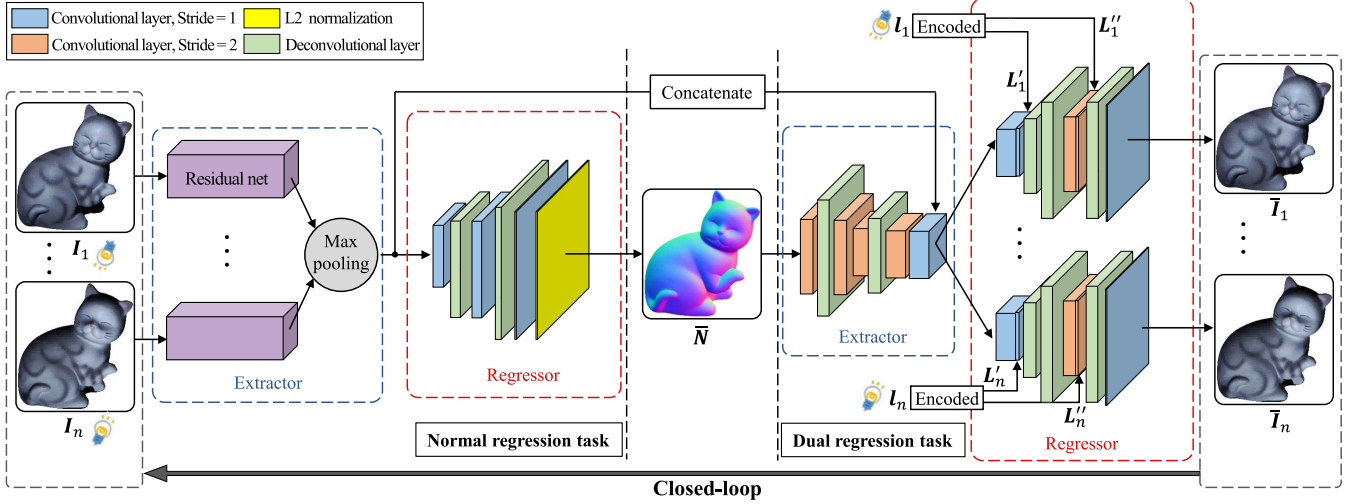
Convolutional layer, Stride = 1
L2 normalization
Convolutional layer, Stride = 2
Deconvolutional layer

$l_1$ Encoded
$L_1''$
$L_1'$
Concatenate

Residual net
Max pooling
$I_1$
$I_n$
Extractor
Regressor
$\overline{N}$
Extractor
$\overline{I}_1$
$\overline{I}_n$
$L_n'$
$l_n$ Encoded
$L_n''$
Normal regression task
Dual regression task
Regressor
Closed-loop